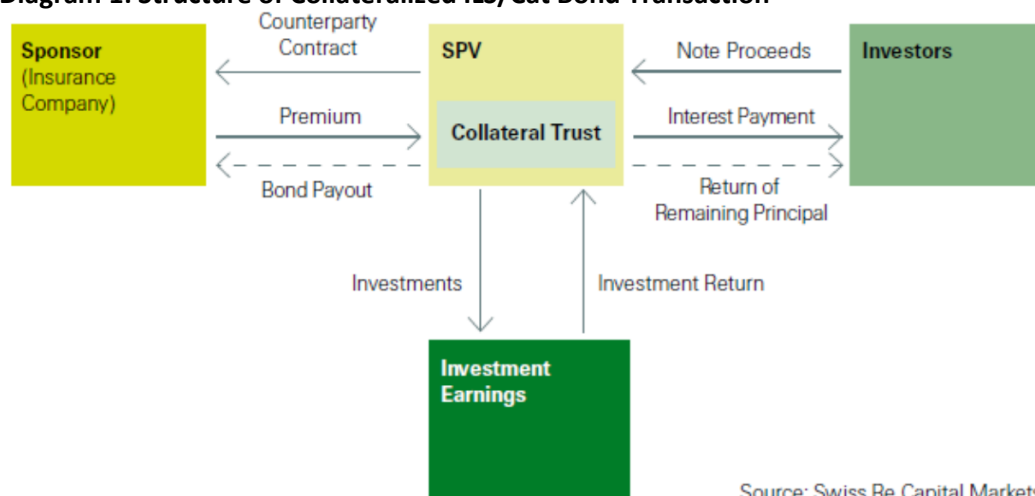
Diagram 1: Structure of Collateralized ILS/Cat Bond Transaction

Sponsor (Insurance Company)

Counterparty Contract

Premium

Bond Payout

SPV

Collateral Trust

Note Proceeds

Interest Payment

Return of Remaining Principal

Investors

Investments

Investment Return

Investment Earnings

Source: Swiss Re Capital Markets